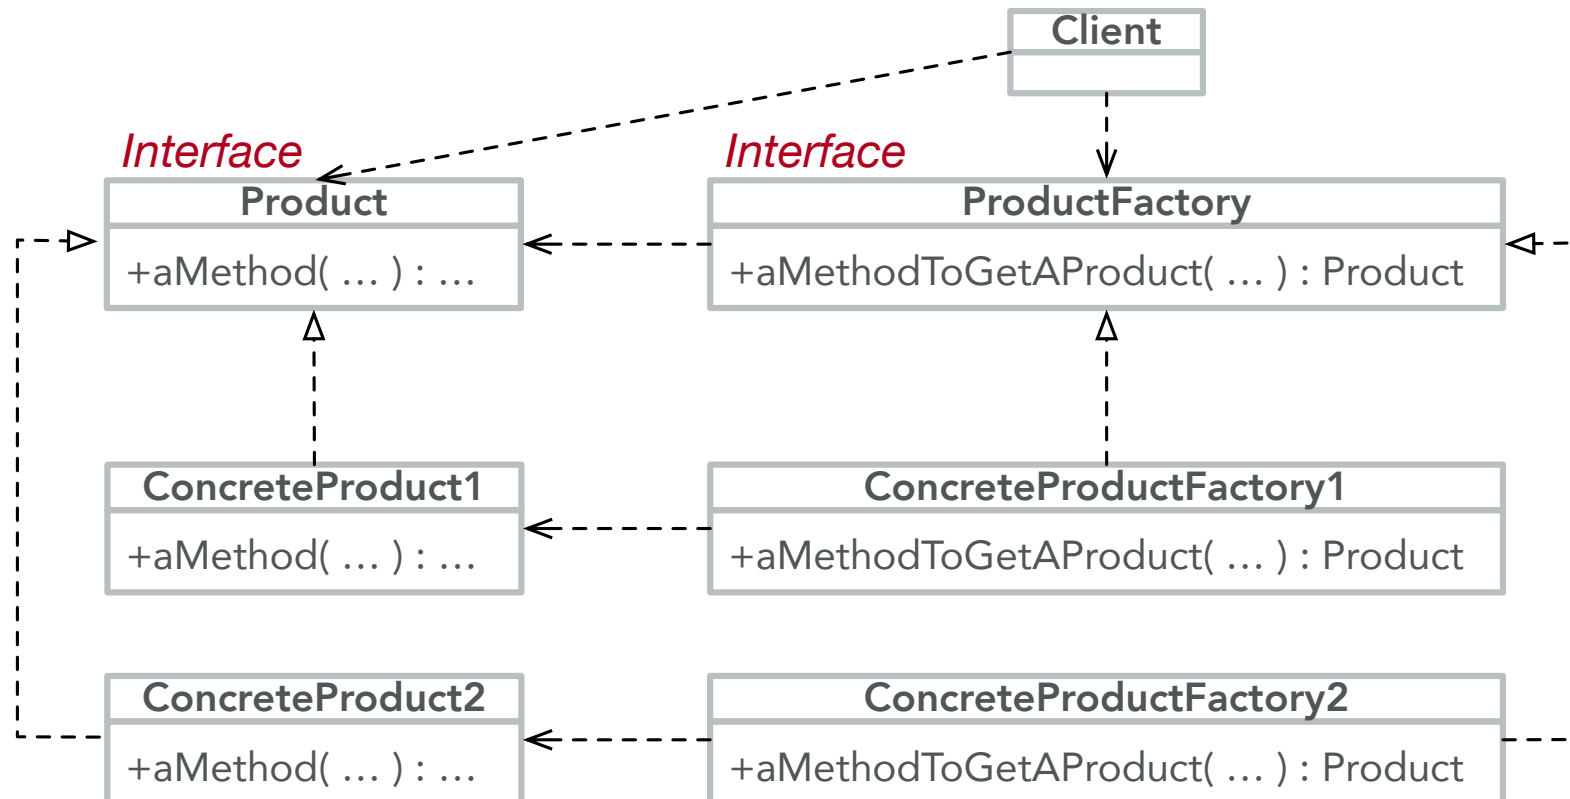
Client

Interface
Product
+aMethod( … ) : …

Interface
ProductFactory
+aMethodToGetAProduct( … ) : Product

ConcreteProduct1
+aMethod( … ) : …

ConcreteProductFactory1
+aMethodToGetAProduct( … ) : Product

ConcreteProduct2
+aMethod( … ) : …

ConcreteProductFactory2
+aMethodToGetAProduct( … ) : Product